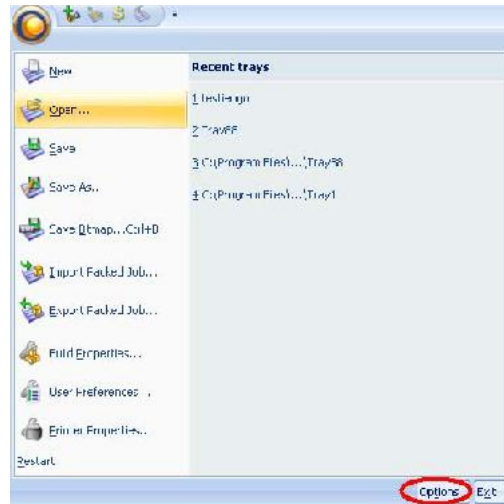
New

Open...

Save

Save As...

Save Bitmap...Ctrl+B

Import Packed Job...

Export Packed Job...

Build Properties...

User Preferences...

Printer Properties...

Restart

Recent trays

1 TestHinge

2 TrayFF

3 C:\Program Files\...\Tray58

4 C:\Program Files\...\Tray1

Options

Exit